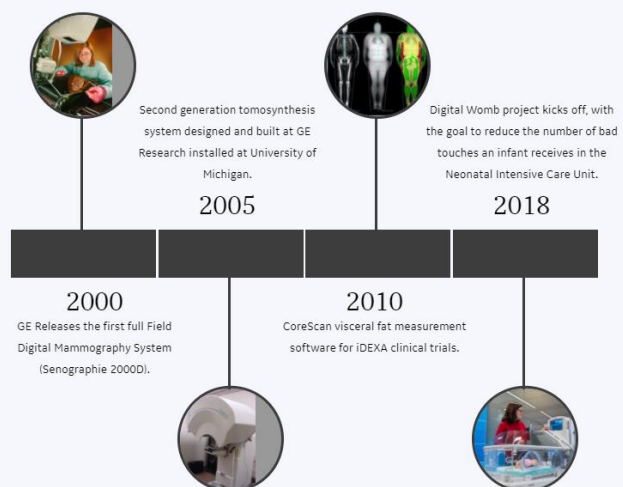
Second generation tomosynthesis system designed and built at GE Research installed at University of Michigan.

2005

Digital Womb project kicks off, with the goal to reduce the number of bad touches an infant receives in the Neonatal Intensive Care Unit.

2018

2000

GE Releases the first full Field Digital Mammography System (Senographie 2000D).

2010

CoreScan visceral fat measurement software for iDEXA clinical trials.